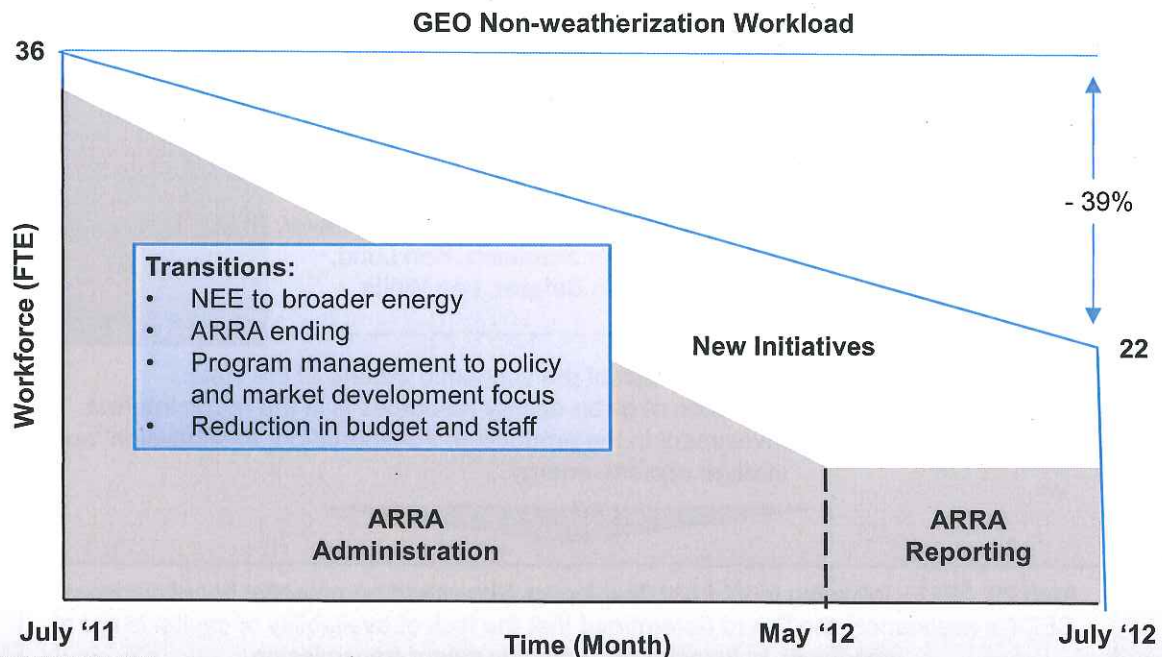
GEO Non-weatherization Workload

36

Workforce (FTE)

Transitions:
- NEE to broader energy
- ARRA ending
- Program management to policy and market development focus
- Reduction in budget and staff

- 39%

New Initiatives

22

ARRA Administration

ARRA Reporting

July '11

Time (Month)

May '12

July '12